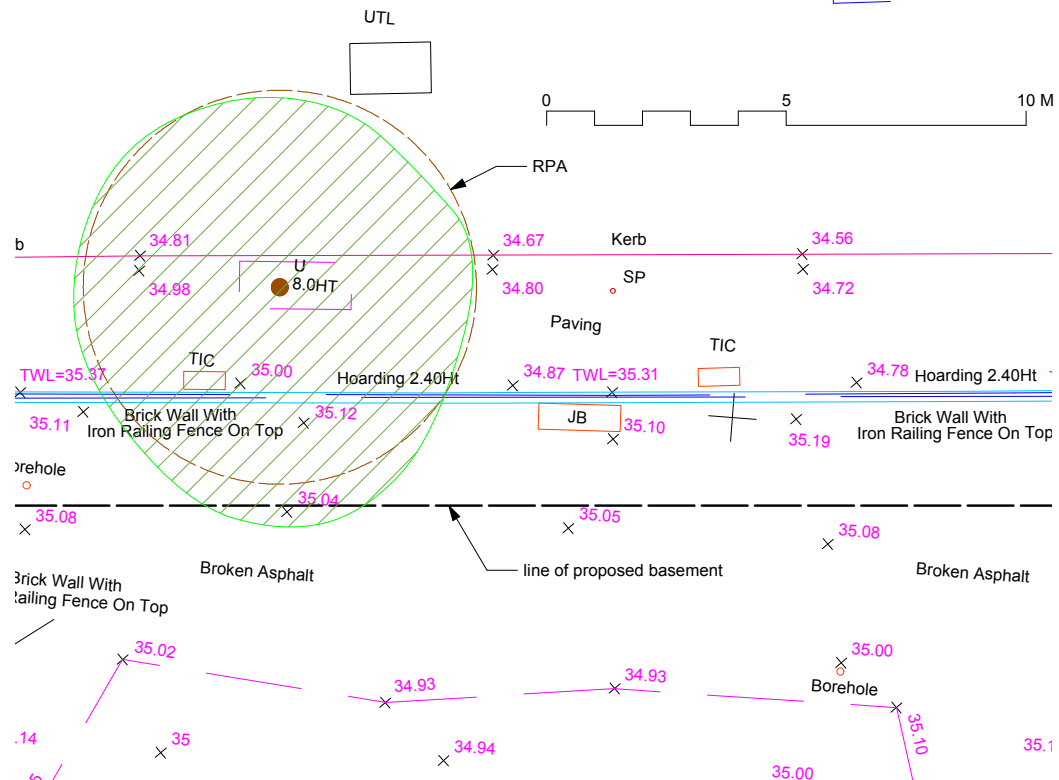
UTL

0 5 10 M

RPA

b

34.81

34.98

U

8.0HT

34.67

34.80

Kerb

SP

34.56

34.72

Paving

TIC

TWL=35.37

35.00

Hoarding 2.40Ht

34.87

TWL=35.31

TIC

34.78

Hoarding 2.40Ht

35.11

Brick Wall With Iron Railing Fence On Top

35.12

JB

35.10

Brick Wall With Iron Railing Fence On Top

35.19

orehole

35.04

35.08

35.05

35.08

line of proposed basement

Brick Wall With ailing Fence On Top

Broken Asphalt

Broken Asphalt

35.02

34.93

34.93

35.00

Borehole

35.10

.14

35

34.94

35.00

35.1